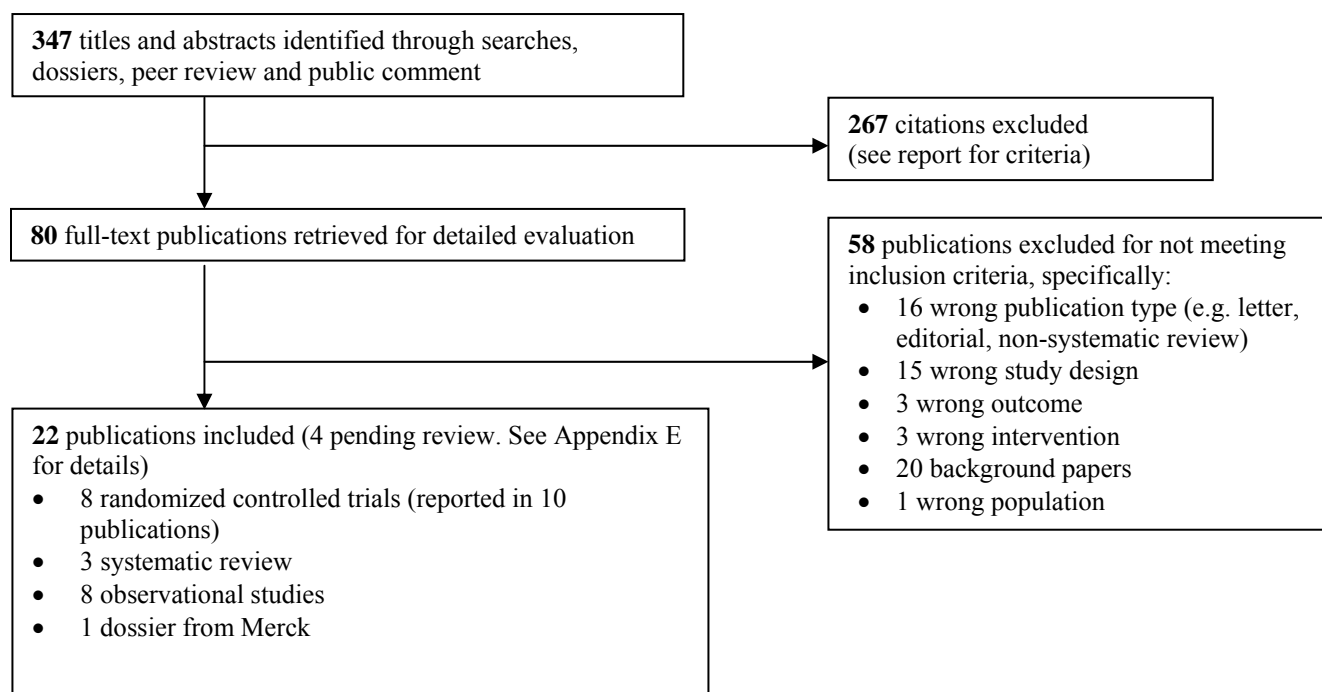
**347** titles and abstracts identified through searches, dossiers, peer review and public comment

**267** citations excluded (see report for criteria)

**80** full-text publications retrieved for detailed evaluation

**58** publications excluded for not meeting inclusion criteria, specifically:
- 16 wrong publication type (e.g. letter, editorial, non-systematic review)
- 15 wrong study design
- 3 wrong outcome
- 3 wrong intervention
- 20 background papers
- 1 wrong population

**22** publications included (4 pending review. See Appendix E for details)
- 8 randomized controlled trials (reported in 10 publications)
- 3 systematic review
- 8 observational studies
- 1 dossier from Merck